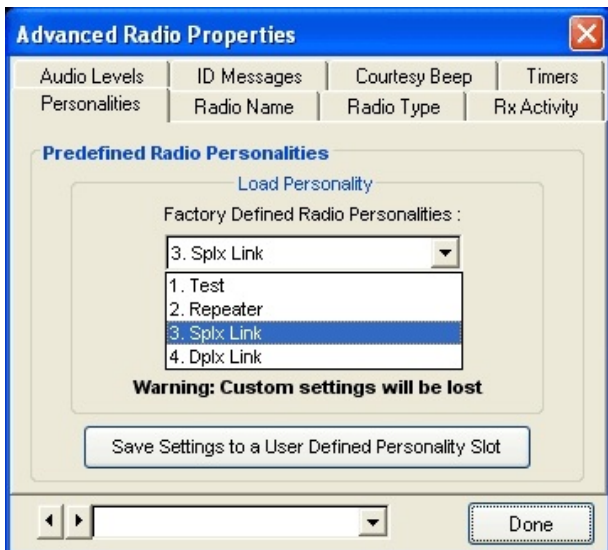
Advanced Radio Properties

Audio Levels | ID Messages | Courtesy Beep | Timers
Personalities | Radio Name | Radio Type | Rx Activity

Predefined Radio Personalities

Load Personality

Factory Defined Radio Personalities :

3. Splx Link

1. Test
2. Repeater
3. Splx Link
4. Dplx Link

Warning: Custom settings will be lost

Save Settings to a User Defined Personality Slot

Done